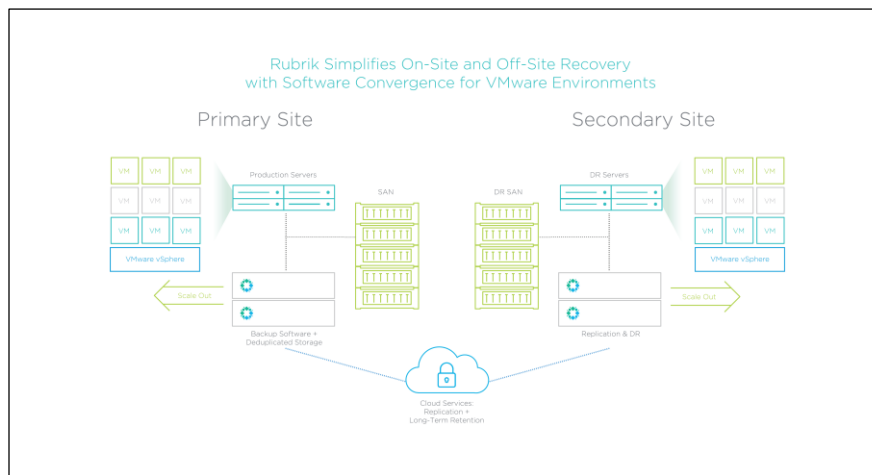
Rubrik Simplifies On-Site and Off-Site Recovery with Software Convergence for VMware Environments

Primary Site

Secondary Site

VM VM VM
VM VM VM
VM VM VM

VMware vSphere

Production Servers

SAN

DR SAN

DR Servers

VM VM VM
VM VM VM
VM VM VM

VMware vSphere

Scale Out

Backup Software + Deduplicated Storage

Replication & DR

Scale Out

Cloud Services: Replication + Long-Term Retention